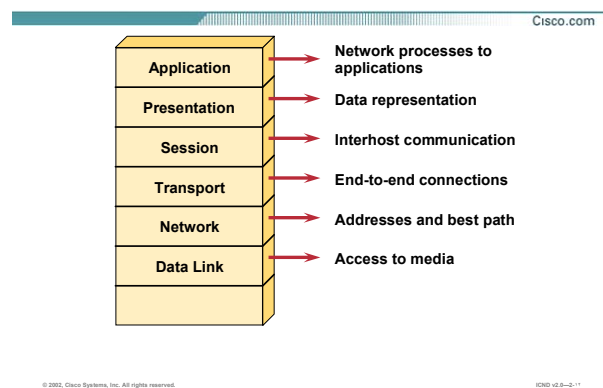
Cisco.com

Application — Network processes to applications
Presentation — Data representation
Session — Interhost communication
Transport — End-to-end connections
Network — Addresses and best path
Data Link — Access to media

© 2002, Cisco Systems, Inc. All rights reserved.

ICND v2.0—2-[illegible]